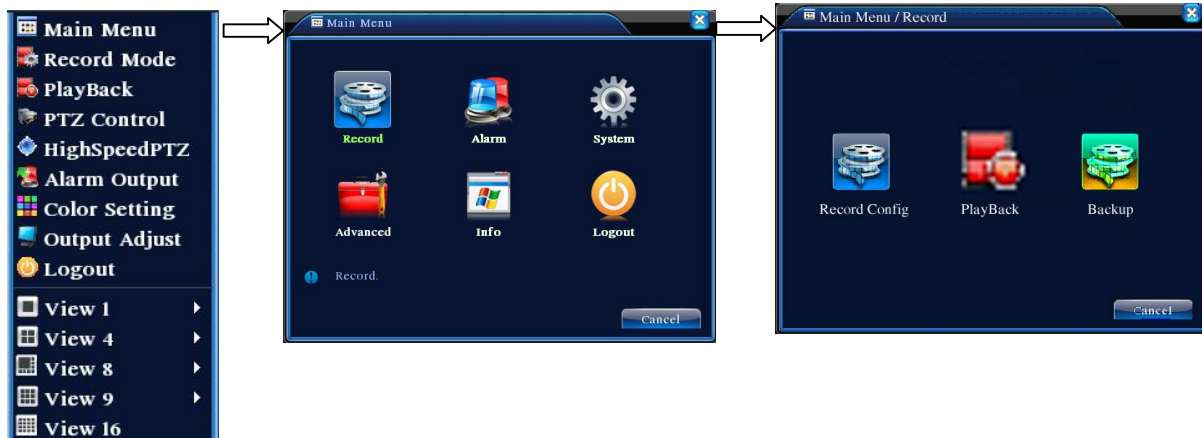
Main Menu
Record Mode
PlayBack
PTZ Control
HighSpeedPTZ
Alarm Output
Color Setting
Output Adjust
Logout
View 1
View 4
View 8
View 9
View 16

Main Menu

Record
Alarm
System
Advanced
Info
Logout

Record.

Cancel

Main Menu / Record

Record Config
PlayBack
Backup

Cancel